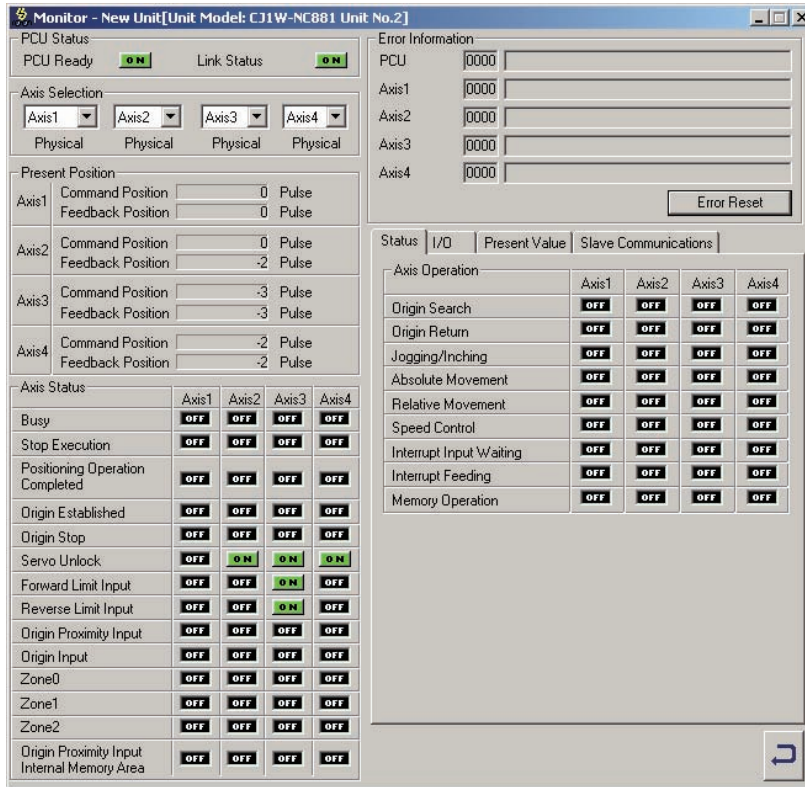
Monitor - New Unit[Unit Model: CJ1W-NC881 Unit No.2]

PCU Status
PCU Ready ON Link Status ON

Axis Selection
Axis1 Axis2 Axis3 Axis4
Physical Physical Physical Physical

Present Position
| | | | |
|---|---|---|---|
| Axis1 | Command Position | 0 | Pulse |
| | Feedback Position | 0 | Pulse |
| Axis2 | Command Position | 0 | Pulse |
| | Feedback Position | -2 | Pulse |
| Axis3 | Command Position | -3 | Pulse |
| | Feedback Position | -3 | Pulse |
| Axis4 | Command Position | -2 | Pulse |
| | Feedback Position | -2 | Pulse |

Axis Status
| | Axis1 | Axis2 | Axis3 | Axis4 |
|---|---|---|---|---|
| Busy | OFF | OFF | OFF | OFF |
| Stop Execution | OFF | OFF | OFF | OFF |
| Positioning Operation Completed | OFF | OFF | OFF | OFF |
| Origin Established | OFF | OFF | OFF | OFF |
| Origin Stop | OFF | OFF | OFF | OFF |
| Servo Unlock | OFF | ON | ON | ON |
| Forward Limit Input | OFF | OFF | ON | OFF |
| Reverse Limit Input | OFF | OFF | ON | OFF |
| Origin Proximity Input | OFF | OFF | OFF | OFF |
| Origin Input | OFF | OFF | OFF | OFF |
| Zone0 | OFF | OFF | OFF | OFF |
| Zone1 | OFF | OFF | OFF | OFF |
| Zone2 | OFF | OFF | OFF | OFF |
| Origin Proximity Input Internal Memory Area | OFF | OFF | OFF | OFF |

Error Information
PCU 0000
Axis1 0000
Axis2 0000
Axis3 0000
Axis4 0000
Error Reset

Status | I/O | Present Value | Slave Communications

Axis Operation
| | Axis1 | Axis2 | Axis3 | Axis4 |
|---|---|---|---|---|
| Origin Search | OFF | OFF | OFF | OFF |
| Origin Return | OFF | OFF | OFF | OFF |
| Jogging/Inching | OFF | OFF | OFF | OFF |
| Absolute Movement | OFF | OFF | OFF | OFF |
| Relative Movement | OFF | OFF | OFF | OFF |
| Speed Control | OFF | OFF | OFF | OFF |
| Interrupt Input Waiting | OFF | OFF | OFF | OFF |
| Interrupt Feeding | OFF | OFF | OFF | OFF |
| Memory Operation | OFF | OFF | OFF | OFF |